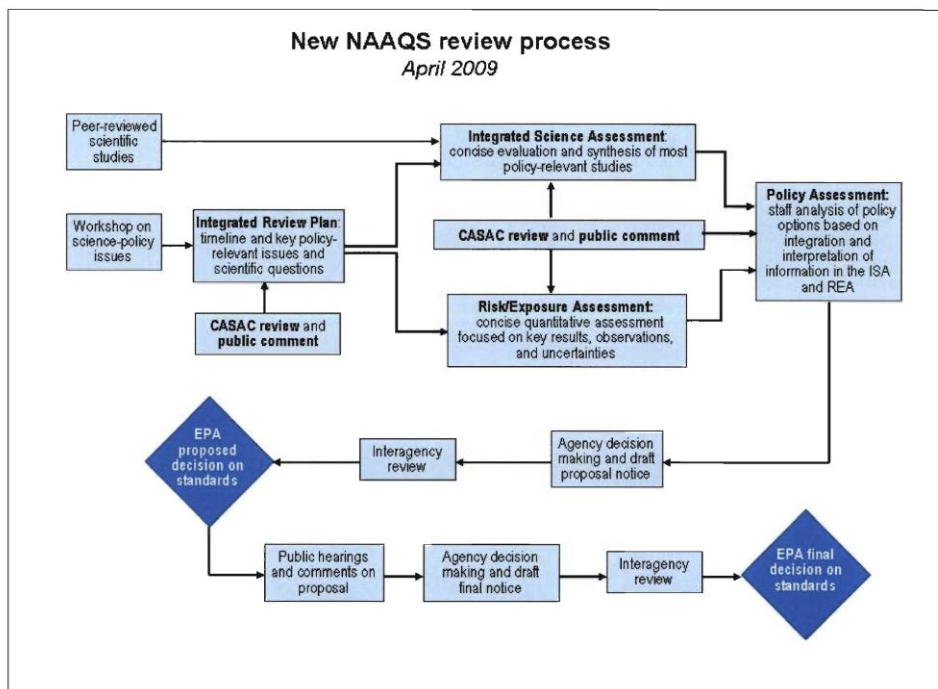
New NAAQS review process
April 2009

Peer-reviewed scientific studies

Workshop on science-policy issues

Integrated Review Plan: timeline and key policy-relevant issues and scientific questions

CASAC review and public comment

Integrated Science Assessment: concise evaluation and synthesis of most policy-relevant studies

CASAC review and public comment

Risk/Exposure Assessment: concise quantitative assessment focused on key results, observations, and uncertainties

Policy Assessment: staff analysis of policy options based on integration and interpretation of information in the ISA and REA

Agency decision making and draft proposal notice

Interagency review

EPA proposed decision on standards

Public hearings and comments on proposal

Agency decision making and draft final notice

Interagency review

EPA final decision on standards